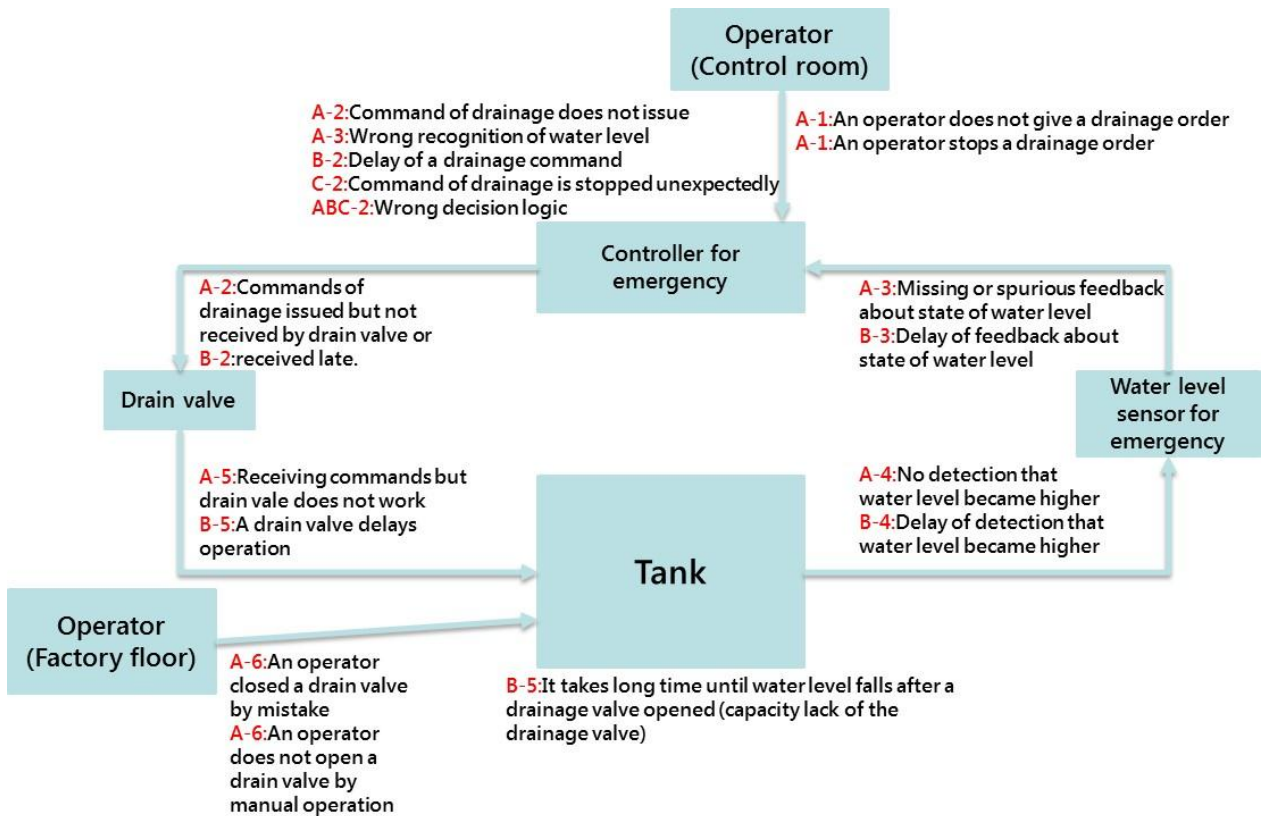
Operator
(Control room)

A-2:Command of drainage does not issue
A-3:Wrong recognition of water level
B-2:Delay of a drainage command
C-2:Command of drainage is stopped unexpectedly
ABC-2:Wrong decision logic

A-1:An operator does not give a drainage order
A-1:An operator stops a drainage order

Controller for emergency

A-2:Commands of drainage issued but not received by drain valve or
B-2:received late.

A-3:Missing or spurious feedback about state of water level
B-3:Delay of feedback about state of water level

Drain valve

Water level sensor for emergency

A-5:Receiving commands but drain vale does not work
B-5:A drain valve delays operation

A-4:No detection that water level became higher
B-4:Delay of detection that water level became higher

Tank

Operator
(Factory floor)

A-6:An operator closed a drain valve by mistake
A-6:An operator does not open a drain valve by manual operation

B-5:It takes long time until water level falls after a drainage valve opened (capacity lack of the drainage valve)